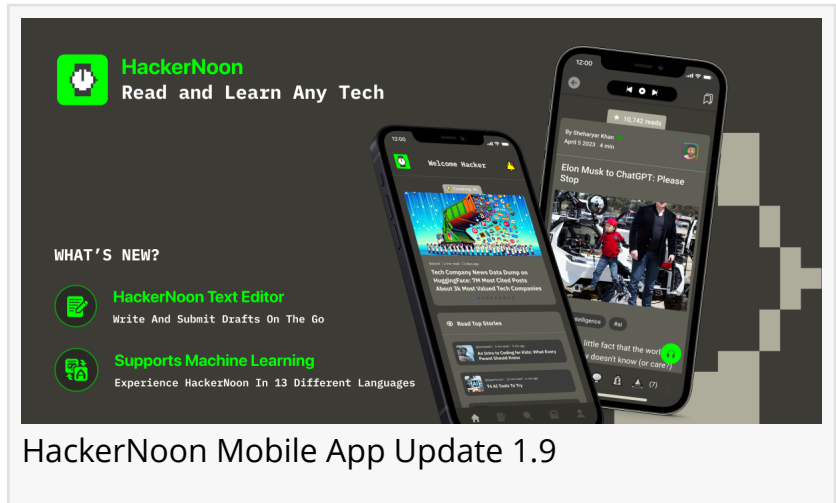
HackerNoon
Read and Learn Any Tech

WHAT'S NEW?

HackerNoon Text Editor
Write And Submit Drafts On The Go

Supports Machine Learning
Experience HackerNoon In 13 Different Languages

12:00
Welcome Hacker
Tech Company News Data Dump on HuggingFace: 7M Most Cited Posts About 3k Most Valued Tech Companies
Read Top Stories
An Intro to Coding for Kids: What Every Parent Should Know
14 AI Tools To Try

12:00
10,742 reads
By Sheharyar Khan
April 5 2023 4 min
Elon Musk to ChatGPT: Please Stop
#ai
little fact that the wor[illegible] doesn't know (or care?)
(7)

HackerNoon Mobile App Update 1.9